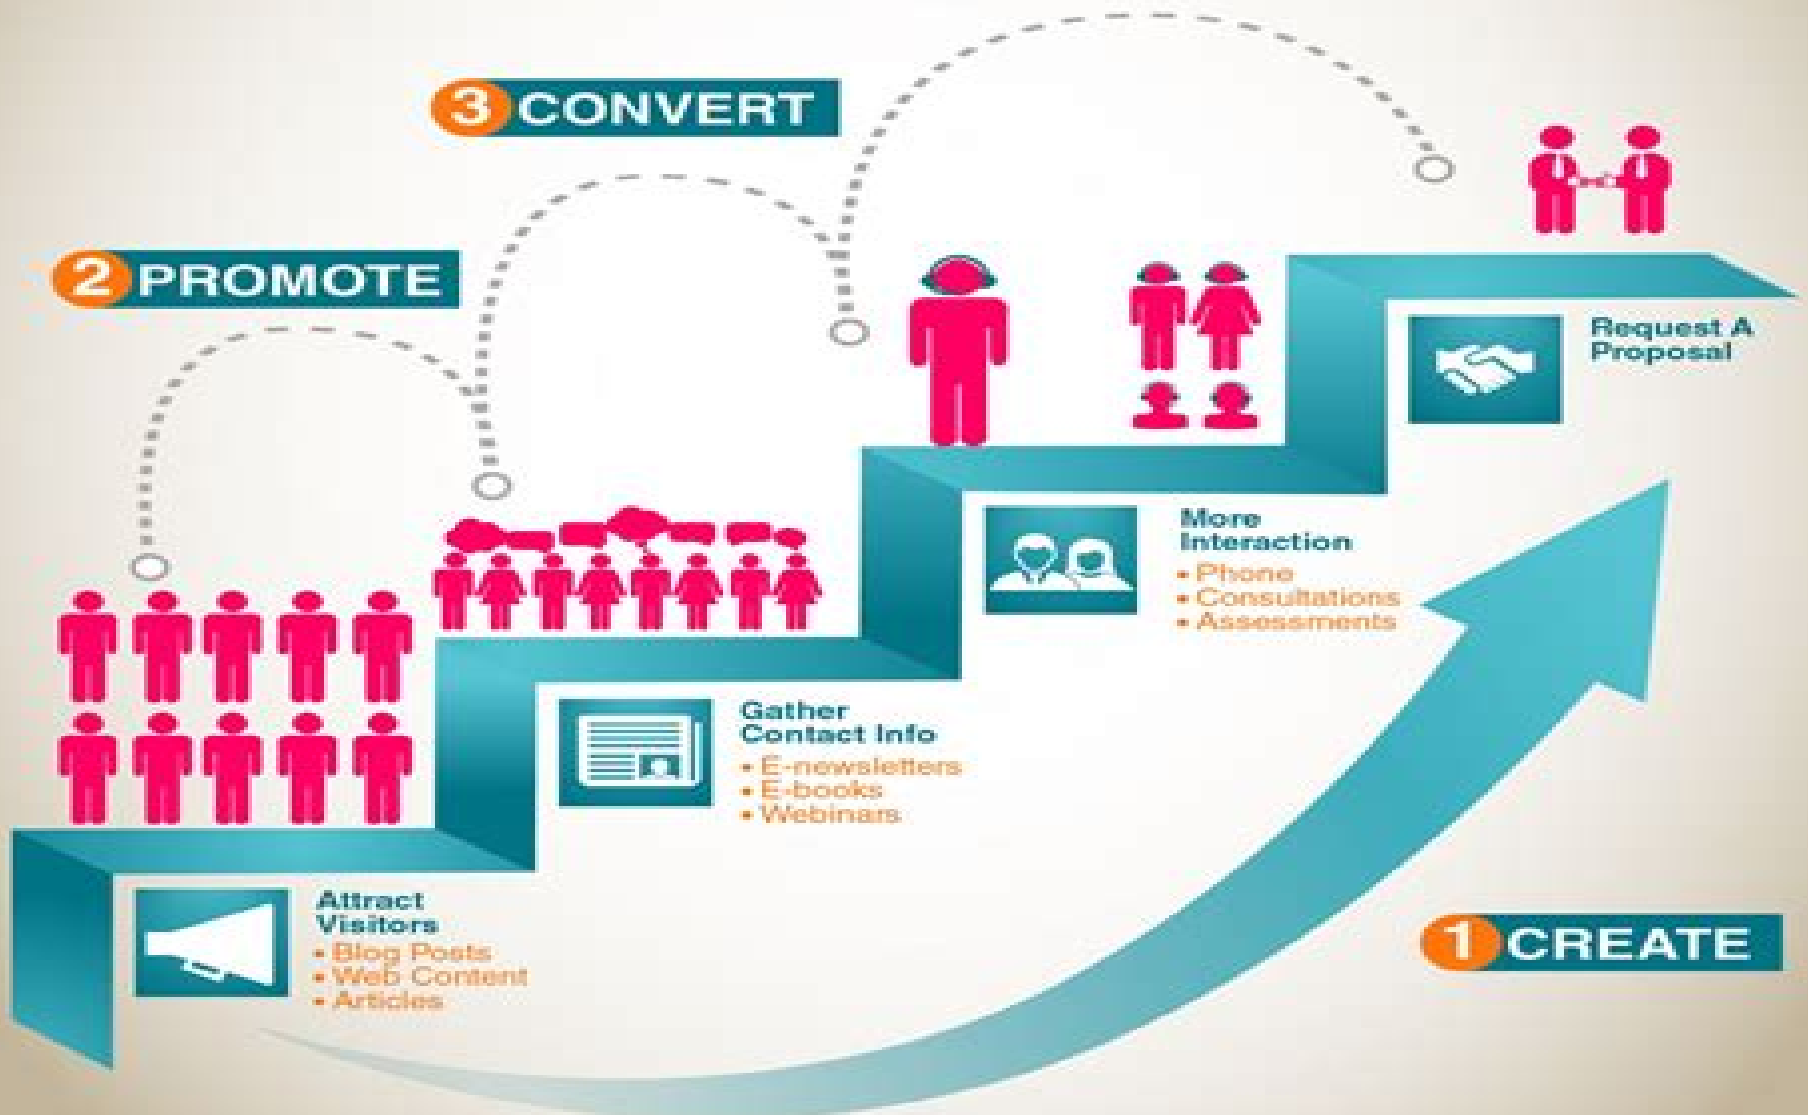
3 CONVERT

2 PROMOTE

Request A Proposal

More Interaction
• Phone
• Consultations
• Assessments

Gather Contact Info
• E-newsletters
• E-books
• Webinars

Attract Visitors
• Blog Posts
• Web Content
• Articles

1 CREATE